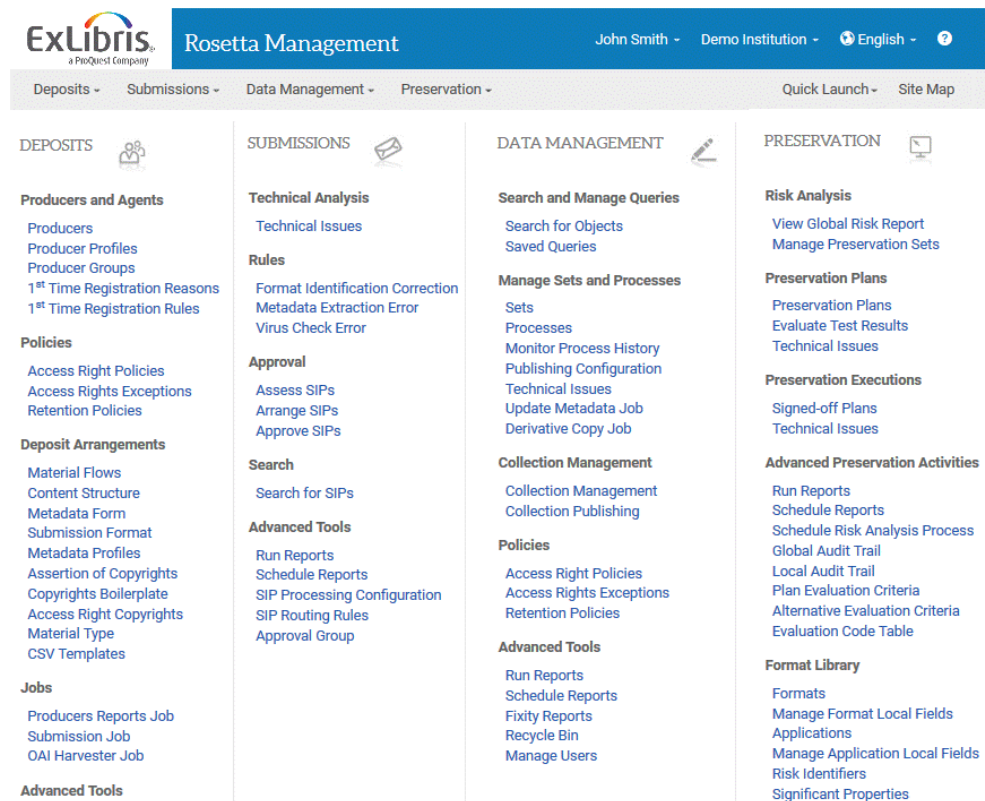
ExLibris
a ProQuest Company

Rosetta Management

John Smith ▾ Demo Institution ▾ English ▾ ?

Deposits ▾ Submissions ▾ Data Management ▾ Preservation ▾ Quick Launch ▾ Site Map

DEPOSITS

Producers and Agents
Producers
Producer Profiles
Producer Groups
1$^{st}$ Time Registration Reasons
1$^{st}$ Time Registration Rules

Policies
Access Right Policies
Access Rights Exceptions
Retention Policies

Deposit Arrangements
Material Flows
Content Structure
Metadata Form
Submission Format
Metadata Profiles
Assertion of Copyrights
Copyrights Boilerplate
Access Right Copyrights
Material Type
CSV Templates

Jobs
Producers Reports Job
Submission Job
OAI Harvester Job

Advanced Tools

SUBMISSIONS

Technical Analysis
Technical Issues

Rules
Format Identification Correction
Metadata Extraction Error
Virus Check Error

Approval
Assess SIPs
Arrange SIPs
Approve SIPs

Search
Search for SIPs

Advanced Tools
Run Reports
Schedule Reports
SIP Processing Configuration
SIP Routing Rules
Approval Group

DATA MANAGEMENT

Search and Manage Queries
Search for Objects
Saved Queries

Manage Sets and Processes
Sets
Processes
Monitor Process History
Publishing Configuration
Technical Issues
Update Metadata Job
Derivative Copy Job

Collection Management
Collection Management
Collection Publishing

Policies
Access Right Policies
Access Rights Exceptions
Retention Policies

Advanced Tools
Run Reports
Schedule Reports
Fixity Reports
Recycle Bin
Manage Users

PRESERVATION

Risk Analysis
View Global Risk Report
Manage Preservation Sets

Preservation Plans
Preservation Plans
Evaluate Test Results
Technical Issues

Preservation Executions
Signed-off Plans
Technical Issues

Advanced Preservation Activities
Run Reports
Schedule Reports
Schedule Risk Analysis Process
Global Audit Trail
Local Audit Trail
Plan Evaluation Criteria
Alternative Evaluation Criteria
Evaluation Code Table

Format Library
Formats
Manage Format Local Fields
Applications
Manage Application Local Fields
Risk Identifiers
Significant Properties